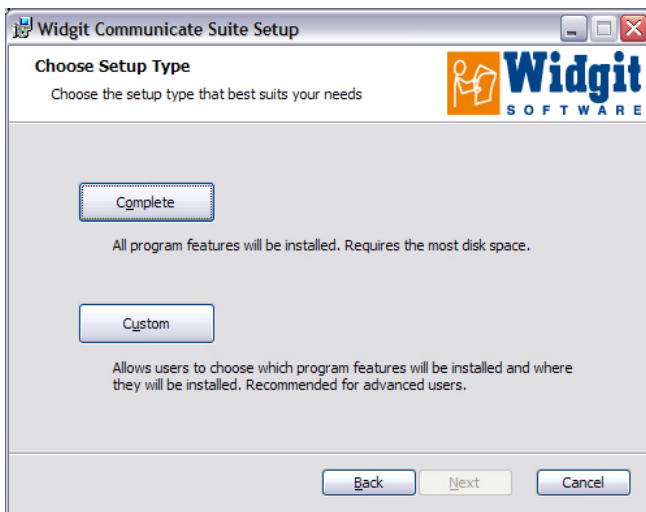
Widgit Communicate Suite Setup

Choose Setup Type

Choose the setup type that best suits your needs

Widgit SOFTWARE

Complete

All program features will be installed. Requires the most disk space.

Custom

Allows users to choose which program features will be installed and where they will be installed. Recommended for advanced users.

Back

Next

Cancel